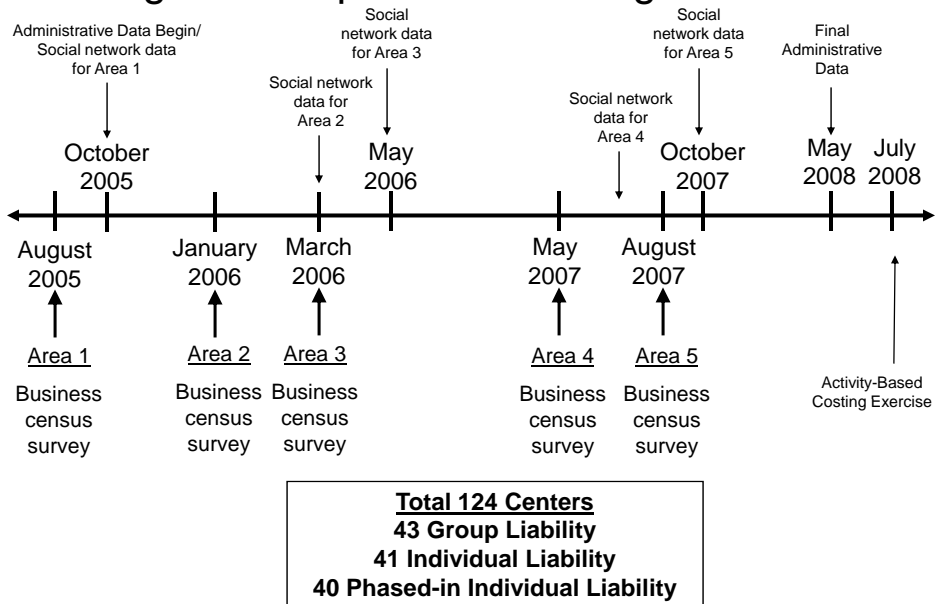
Administrative Data Begin/ Social network data for Area 1

Social network data for Area 3

Social network data for Area 2

Social network data for Area 4

Social network data for Area 5

Final Administrative Data

October 2005

May 2006

October 2007

May 2008

July 2008

August 2005

January 2006

March 2006

May 2007

August 2007

Area 1

Business census survey

Area 2

Business census survey

Area 3

Business census survey

Area 4

Business census survey

Area 5

Business census survey

Activity-Based Costing Exercise

**Total 124 Centers**
**43 Group Liability**
**41 Individual Liability**
**40 Phased-in Individual Liability**